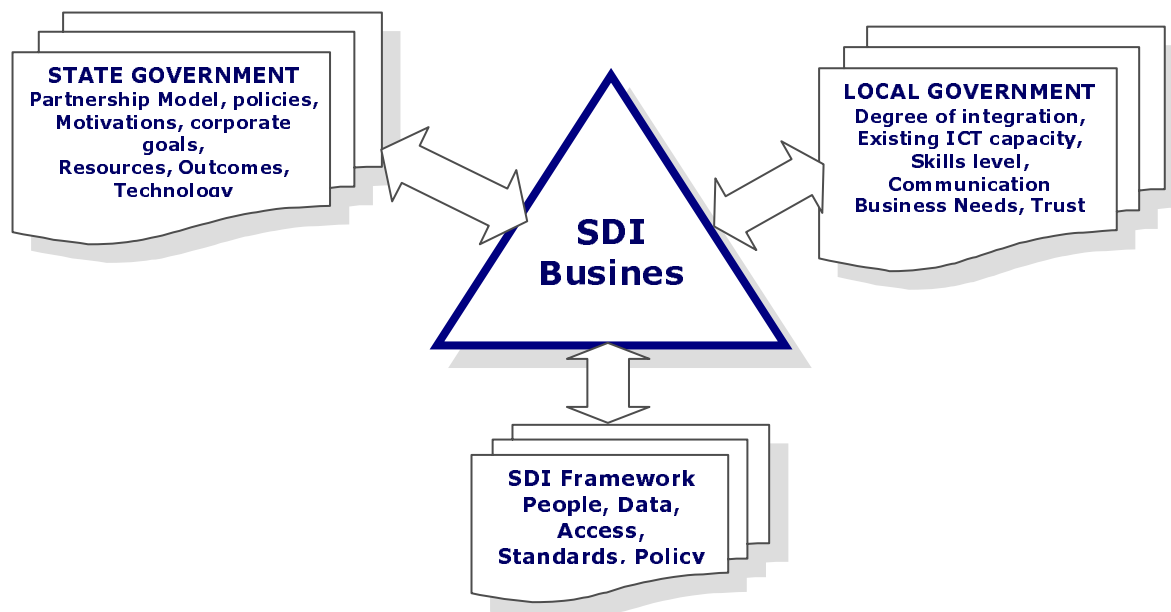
STATE GOVERNMENT
Partnership Model, policies, Motivations, corporate goals, Resources, Outcomes, Technology

SDI Busines

LOCAL GOVERNMENT
Degree of integration, Existing ICT capacity, Skills level, Communication Business Needs, Trust

SDI Framework
People, Data, Access, Standards, Policy